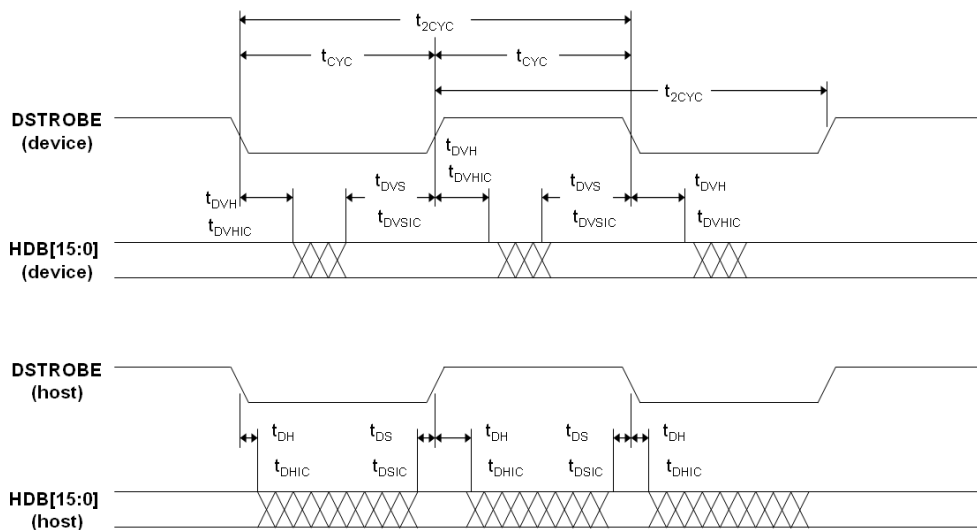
$t_{2CYC}$

$t_{CYC}$

$t_{CYC}$

$t_{2CYC}$

DSTROBE (device)

$t_{DVH}$

$t_{DVHIC}$

$t_{DVS}$

$t_{DVS}$

$t_{DVH}$

$t_{DVH}$

$t_{DVSIC}$

$t_{DVSIC}$

$t_{DVHIC}$

$t_{DVHIC}$

HDB[15:0] (device)

DSTROBE (host)

$t_{DH}$

$t_{DS}$

$t_{DH}$

$t_{DS}$

$t_{DH}$

$t_{DHIC}$

$t_{DSIC}$

$t_{DHIC}$

$t_{DSIC}$

$t_{DHIC}$

HDB[15:0] (host)